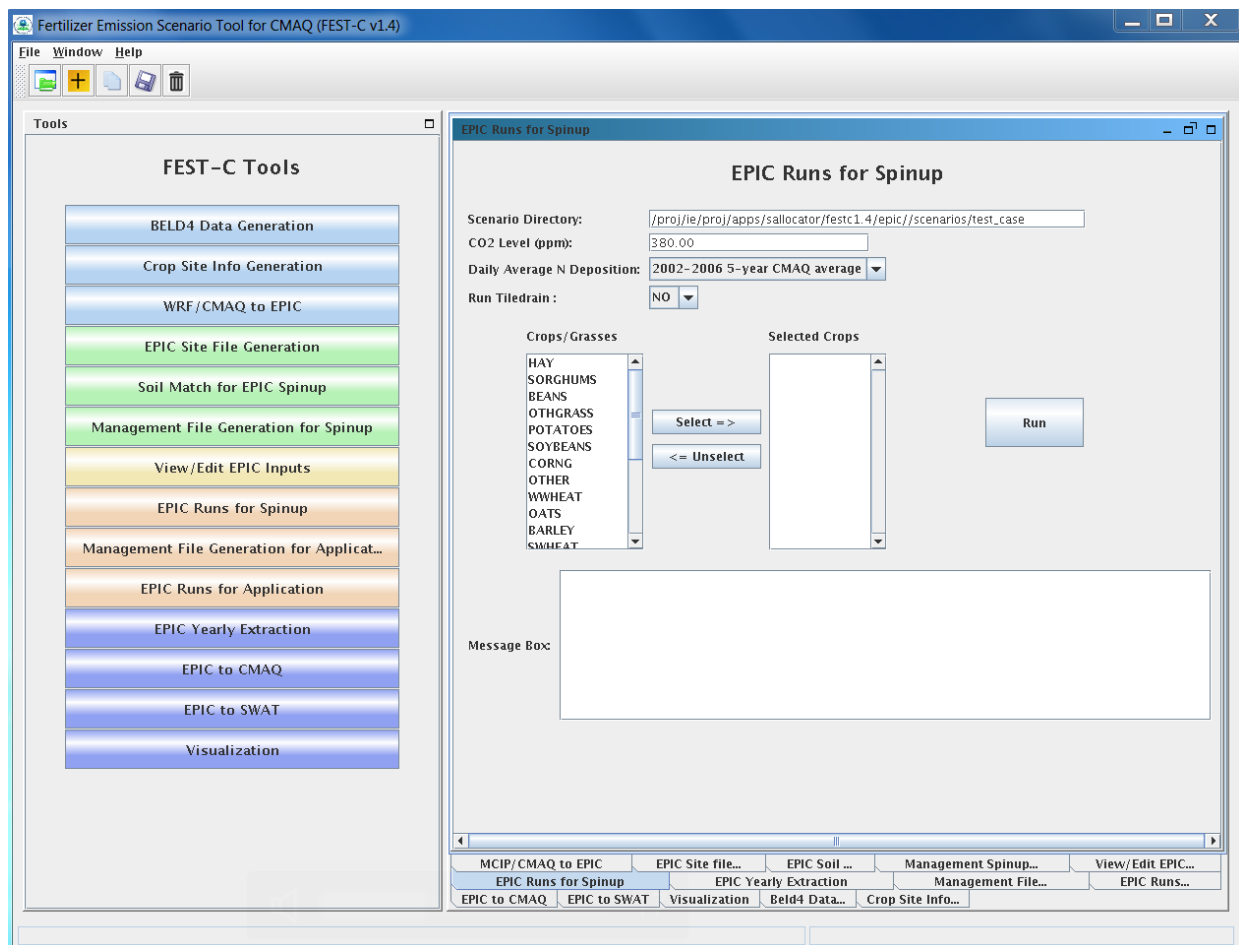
Fertilizer Emission Scenario Tool for CMAQ (FEST-C v1.4)

File Window Help

Tools

FEST-C Tools

BELD4 Data Generation

Crop Site Info Generation

WRF/CMAQ to EPIC

EPIC Site File Generation

Soil Match for EPIC Spinup

Management File Generation for Spinup

View/Edit EPIC Inputs

EPIC Runs for Spinup

Management File Generation for Applicat...

EPIC Runs for Application

EPIC Yearly Extraction

EPIC to CMAQ

EPIC to SWAT

Visualization

EPIC Runs for Spinup

EPIC Runs for Spinup

Scenario Directory: /proj/ie/proj/apps/sallocator/festc1.4/epic//scenarios/test_case

CO2 Level (ppm): 380.00

Daily Average N Deposition: 2002-2006 5-year CMAQ average

Run Tiledrain : NO

Crops/Grasses

HAY
SORGHUMS
BEANS
OTHGRASS
POTATOES
SOYBEANS
CORNG
OTHER
WWHEAT
OATS
BARLEY
SWHEAT

Select =>

<= Unselect

Selected Crops

Run

Message Box:

MCIP/CMAQ to EPIC | EPIC Site file... | EPIC Soil ... | Management Spinup... | View/Edit EPIC...

EPIC Runs for Spinup | EPIC Yearly Extraction | Management File... | EPIC Runs...

EPIC to CMAQ | EPIC to SWAT | Visualization | Beld4 Data... | Crop Site Info...